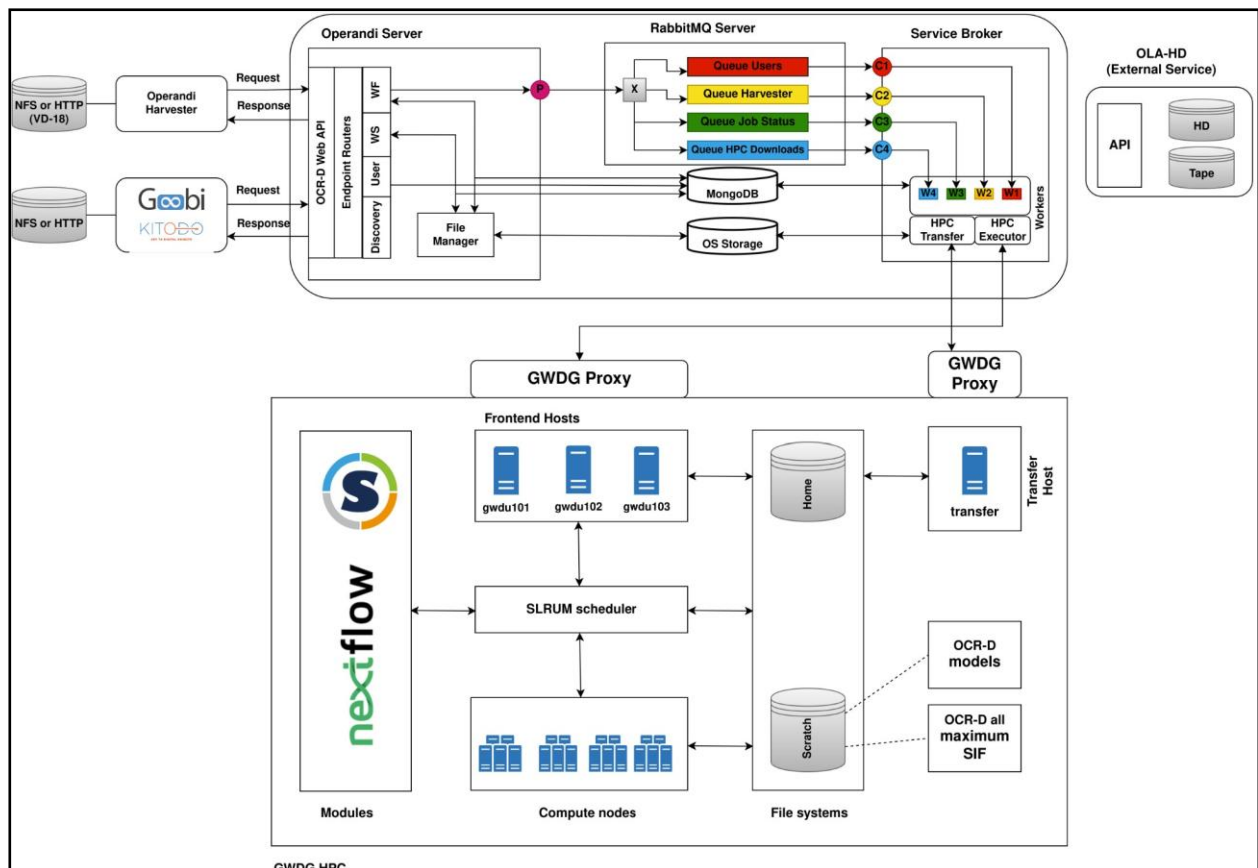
Operandi Server

RabbitMQ Server

Service Broker

OLA-HD
(External Service)

NFS or HTTP
(VD-18)

Operandi Harvester

Request

Response

OCR-D Web API

Endpoint Routers

WF

WS

User

Discovery

P

X

Queue Users

Queue Harvester

Queue Job Status

Queue HPC Downloads

C1

C2

C3

C4

API

HD

Tape

NFS or HTTP

Goobi

KITODO

Request

Response

MongoDB

W4

W3

W2

W1

Workers

File Manager

OS Storage

HPC Transfer

HPC Executor

GWDG Proxy

GWDG Proxy

Frontend Hosts

gwdu101

gwdu102

gwdu103

Home

transfer

Transfer Host

nextflow

SLRUM scheduler

OCR-D models

Scratch

OCR-D all maximum SIF

Modules

Compute nodes

File systems

GWDG HPC